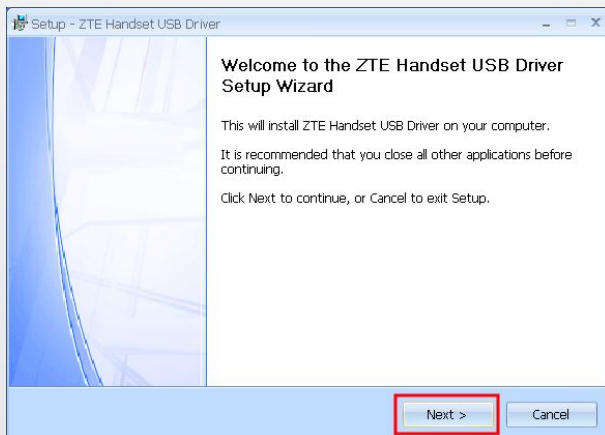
Setup - ZTE Handset USB Driver

Welcome to the ZTE Handset USB Driver Setup Wizard

This will install ZTE Handset USB Driver on your computer.

It is recommended that you close all other applications before continuing.

Click Next to continue, or Cancel to exit Setup.

Next >

Cancel